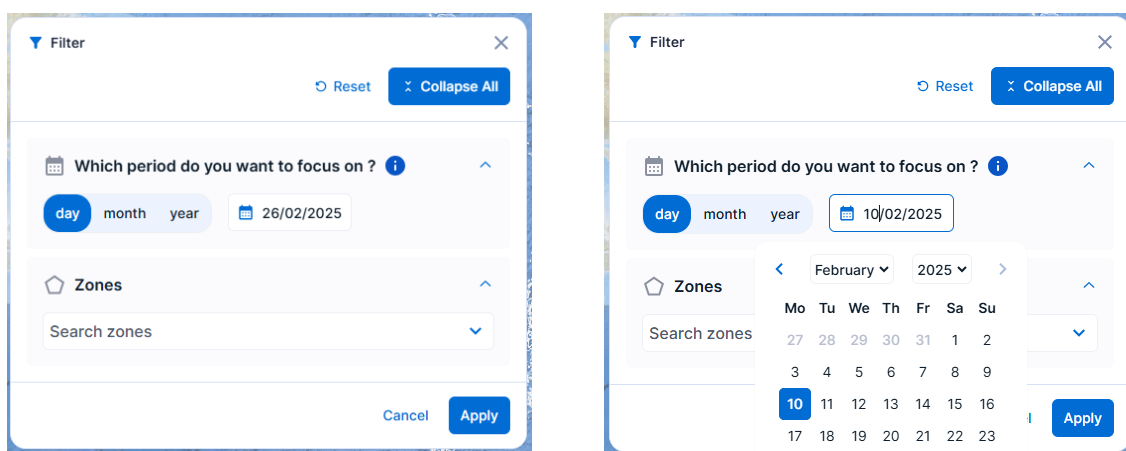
Filter

Reset Collapse All

Which period do you want to focus on ?

day month year 26/02/2025

Zones

Search zones

Cancel Apply

Filter

Reset Collapse All

Which period do you want to focus on ?

day month year 10/02/2025

February 2025

| Mo | Tu | We | Th | Fr | Sa | Su |
|---|---|---|---|---|---|---|
| 27 | 28 | 29 | 30 | 31 | 1 | 2 |
| 3 | 4 | 5 | 6 | 7 | 8 | 9 |
| 10 | 11 | 12 | 13 | 14 | 15 | 16 |
| 17 | 18 | 19 | 20 | 21 | 22 | 23 |

Zones

Search zones

Apply